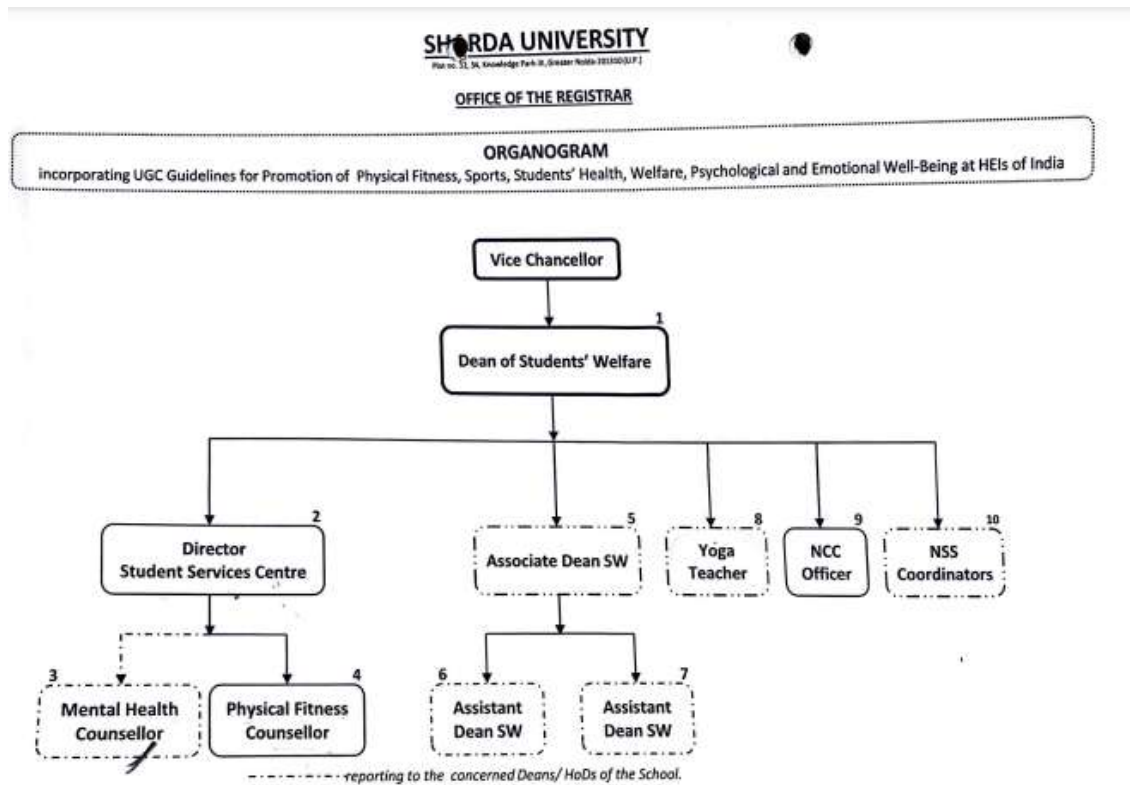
SHARDA UNIVERSITY
Plot no. 32, 34, Knowledge Park-III, Greater Noida-201310 (U.P.)

OFFICE OF THE REGISTRAR

ORGANOGRAM
incorporating UGC Guidelines for Promotion of Physical Fitness, Sports, Students' Health, Welfare, Psychological and Emotional Well-Being at HEIs of India

Vice Chancellor

1
Dean of Students' Welfare

2
Director
Student Services Centre

5
Associate Dean SW

8
Yoga Teacher

9
NCC Officer

10
NSS Coordinators

3
Mental Health Counsellor

4
Physical Fitness Counsellor

6
Assistant Dean SW

7
Assistant Dean SW

reporting to the concerned Deans/ HoDs of the School.